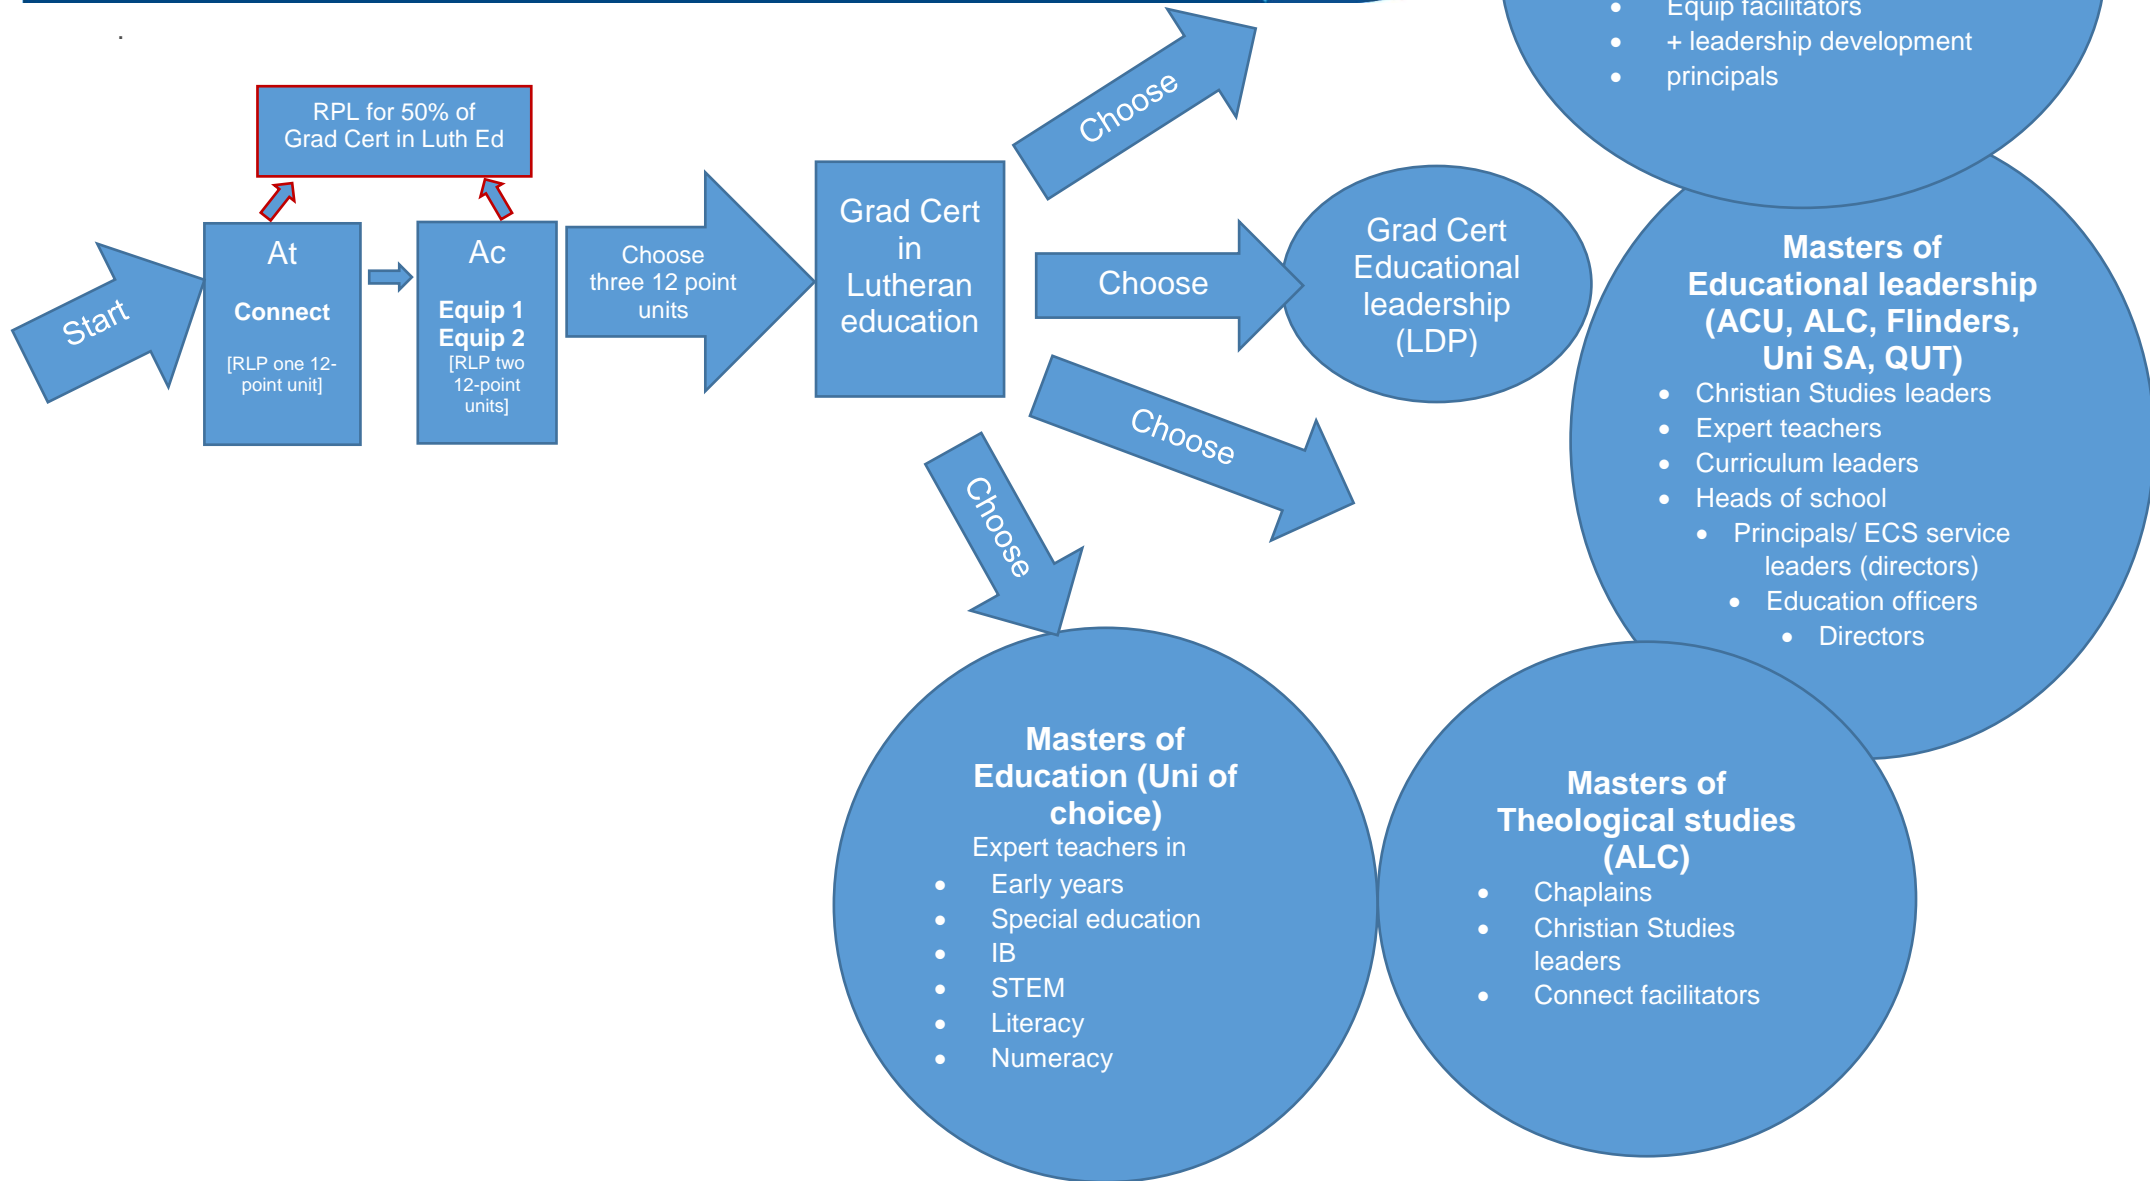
- Equip facilitators
- + leadership development
- principals

RPL for 50% of Grad Cert in Luth Ed

Start

At

Connect

[RLP one 12-point unit]

Ac

Equip 1
Equip 2

[RLP two 12-point units]

Choose three 12 point units

Grad Cert in Lutheran education

Choose

Choose

Grad Cert Educational leadership (LDP)

Choose

Choose

Masters of Educational leadership (ACU, ALC, Flinders, Uni SA, QUT)

- Christian Studies leaders
- Expert teachers
- Curriculum leaders
- Heads of school
- Principals/ ECS service leaders (directors)
- Education officers
- Directors

Masters of Education (Uni of choice)

Expert teachers in

- Early years
- Special education
- IB
- STEM
- Literacy
- Numeracy

Masters of Theological studies (ALC)

- Chaplains
- Christian Studies leaders
- Connect facilitators